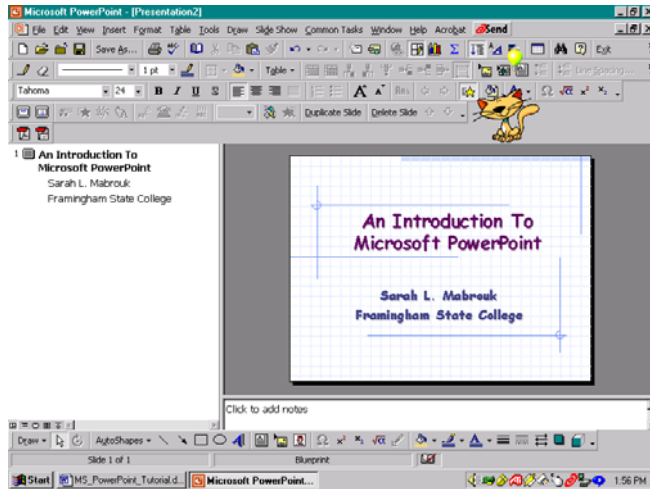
Microsoft PowerPoint - [Presentation2]

File Edit View Insert Format Table Tools Draw Slide Show Common Tasks Window Help Acrobat Send

Save As... Exit

1 pt Table Line Spacing...

Tahoma 24 B I U S

Duplicate Slide Delete Slide

1 An Introduction To Microsoft PowerPoint
Sarah L. Mabrouk
Framingham State College

An Introduction To Microsoft PowerPoint

Sarah L. Mabrouk
Framingham State College

Click to add notes

Draw AutoShapes

Slide 1 of 1 Blueprint

Start MS_PowerPoint_Tutorial.d... Microsoft PowerPoint... 1:56 PM